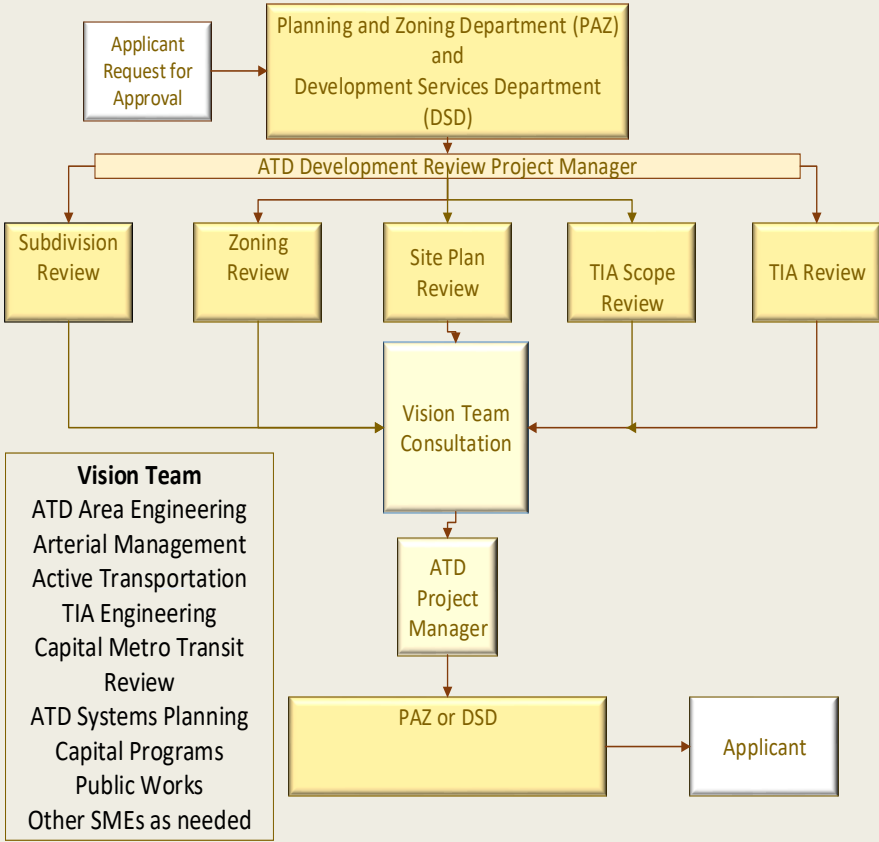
Applicant Request for Approval

Planning and Zoning Department (PAZ) and Development Services Department (DSD)

ATD Development Review Project Manager

Subdivision Review

Zoning Review

Site Plan Review

TIA Scope Review

TIA Review

Vision Team Consultation

Vision Team
ATD Area Engineering
Arterial Management
Active Transportation
TIA Engineering
Capital Metro Transit Review
ATD Systems Planning
Capital Programs
Public Works
Other SMEs as needed

ATD Project Manager

PAZ or DSD

Applicant